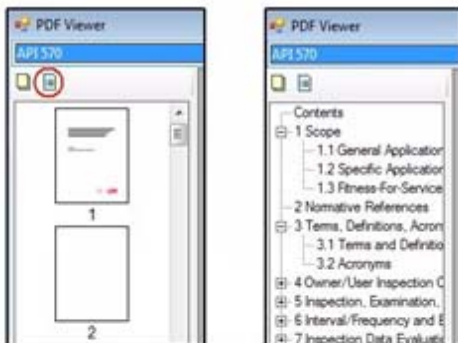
PDF Viewer

API 570

1

2

PDF Viewer

API 570

Contents
1 Scope
1.1 General Applicatio
1.2 Specific Applicatio
1.3 Fitness-For-Service
2 Normative References
3 Terms, Definitions, Acron
3.1 Terms and Definitio
3.2 Acronyms
4 Owner/User Inspection C
5 Inspection, Examination,
6 Interval/Frequency and E
7 Inspection Data Evaluati